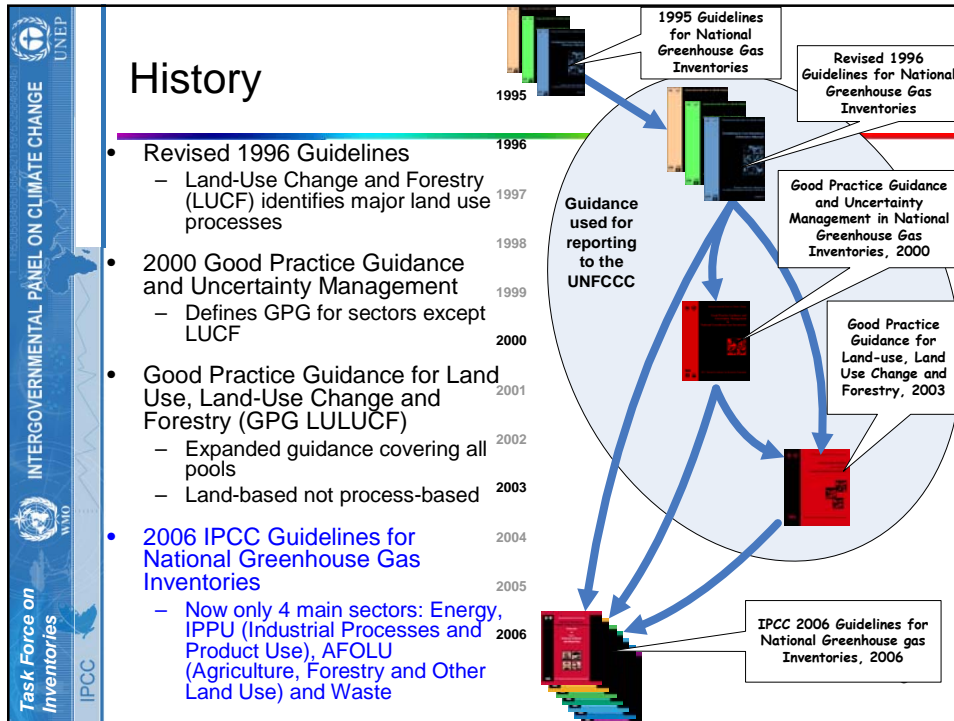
UNEP

INTERGOVERNMENTAL PANEL ON CLIMATE CHANGE

WMO

Task Force on Inventories

IPCC

History

• Revised 1996 Guidelines
– Land-Use Change and Forestry (LUCF) identifies major land use processes

• 2000 Good Practice Guidance and Uncertainty Management
– Defines GPG for sectors except LUCF

• Good Practice Guidance for Land Use, Land-Use Change and Forestry (GPG LULUCF)
– Expanded guidance covering all pools
– Land-based not process-based

• 2006 IPCC Guidelines for National Greenhouse Gas Inventories
– Now only 4 main sectors: Energy, IPPU (Industrial Processes and Product Use), AFOLU (Agriculture, Forestry and Other Land Use) and Waste

1995
1996
1997
1998
1999
2000
2001
2002
2003
2004
2005
2006

1995 Guidelines for National Greenhouse Gas Inventories

Revised 1996 Guidelines for National Greenhouse Gas Inventories

Guidance used for reporting to the UNFCCC

Good Practice Guidance and Uncertainty Management in National Greenhouse Gas Inventories, 2000

Good Practice Guidance for Land-use, Land Use Change and Forestry, 2003

IPCC 2006 Guidelines for National Greenhouse gas Inventories, 2006